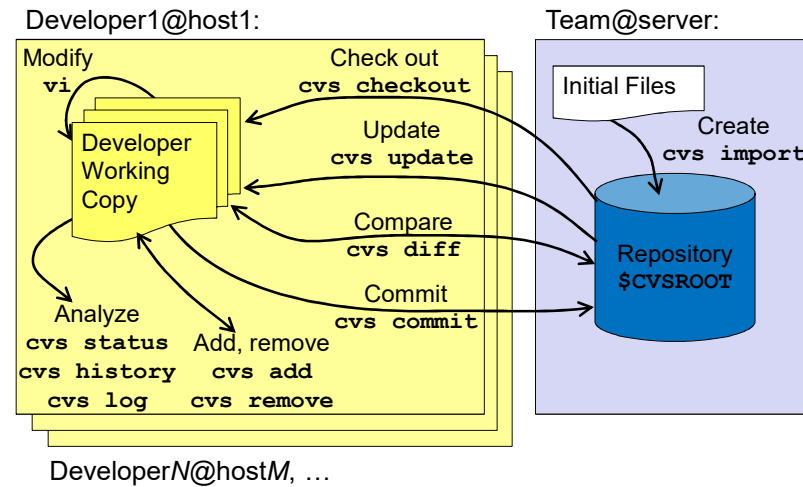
Developer1@host1:

Team@server:

Modify
vi

Check out
cvs checkout

Initial Files

Create
cvs import

Developer Working Copy

Update
cvs update

Compare
cvs diff

Repository
$CVSROOT

Commit
cvs commit

Analyze
cvs status
cvs history
cvs log

Add, remove
cvs add
cvs remove

DeveloperN@hostM, …